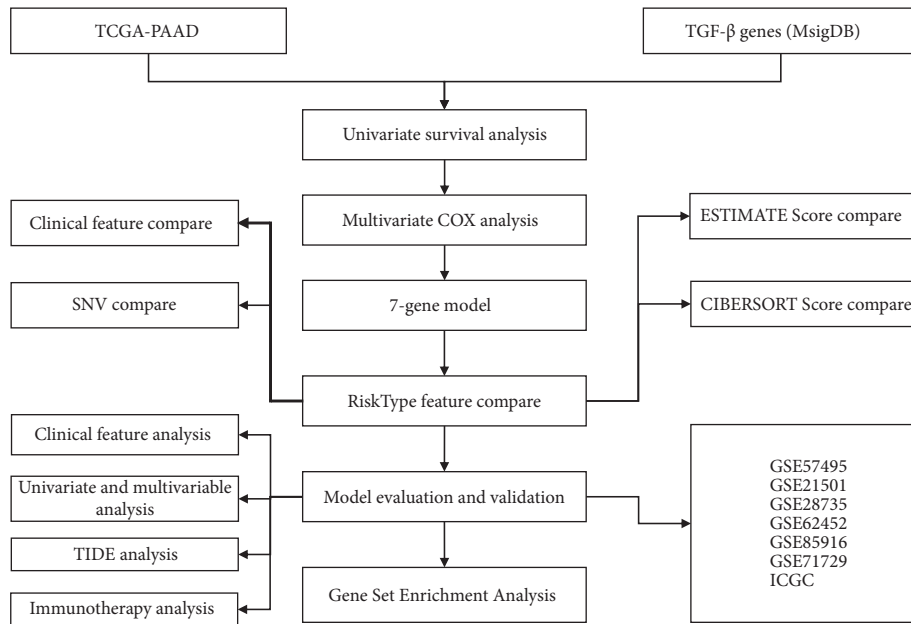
TCGA-PAAD

TGF-β genes (MsigDB)

Univariate survival analysis

Clinical feature compare

Multivariate COX analysis

ESTIMATE Score compare

SNV compare

7-gene model

CIBERSORT Score compare

RiskType feature compare

Clinical feature analysis

Univariate and multivariable analysis

Model evaluation and validation

GSE57495
GSE21501
GSE28735
GSE62452
GSE85916
GSE71729
ICGC

TIDE analysis

Immunotherapy analysis

Gene Set Enrichment Analysis